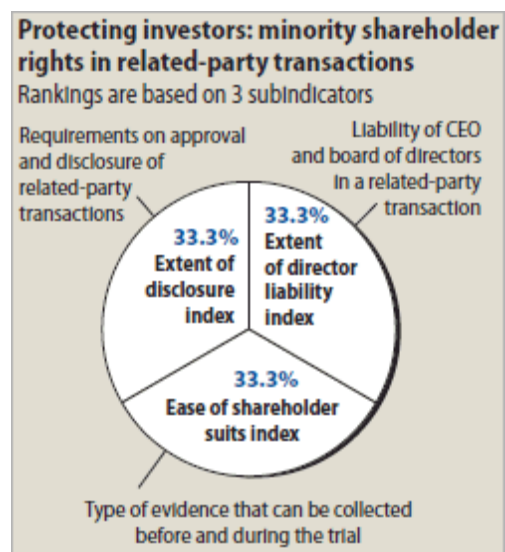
Protecting investors: minority shareholder rights in related-party transactions

Rankings are based on 3 subindicators

Requirements on approval and disclosure of related-party transactions

Liability of CEO and board of directors in a related-party transaction

33.3%
Extent of disclosure index

33.3%
Extent of director liability index

33.3%
Ease of shareholder suits index

Type of evidence that can be collected before and during the trial